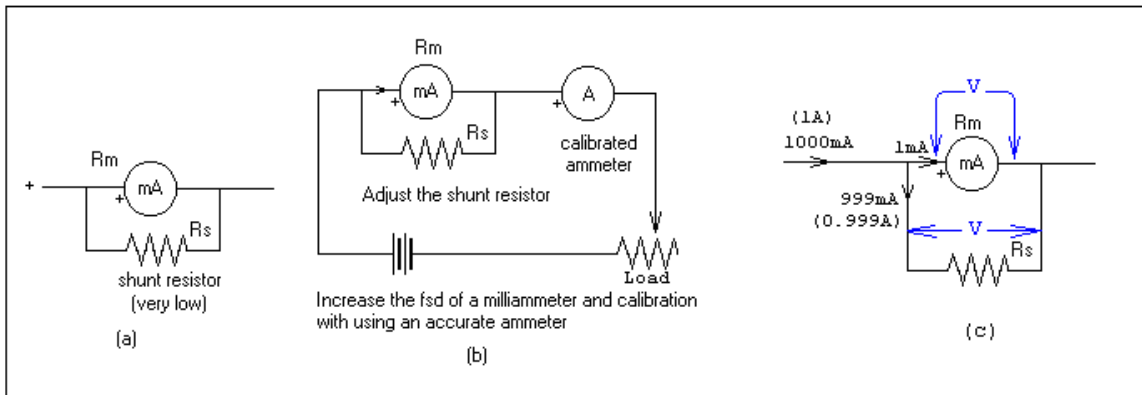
Rm
+
+
mA
Rs
shunt resistor
(very low)
(a)

Rm
+
mA
Rs
+
A
calibrated
ammeter
Adjust the shunt resistor
Load
Increase the fsd of a milliammeter and calibration with using an accurate ammeter
(b)

V
(1A)
1000mA
Rm
1mA
+
mA
999mA
(0.999A)
V
Rs
(c)